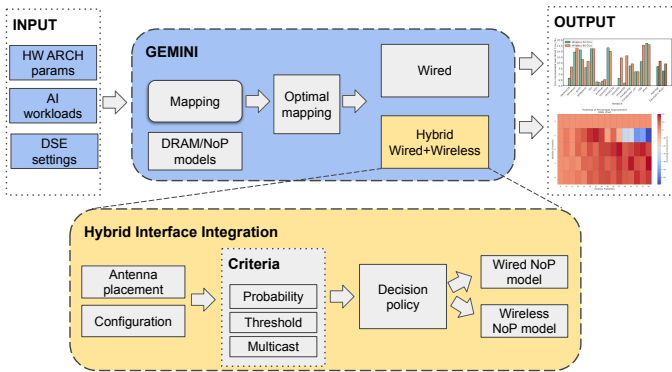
INPUT

HW ARCH params

AI workloads

DSE settings

GEMINI

Mapping

DRAM/NoP models

Optimal mapping

Wired

Hybrid Wired+Wireless

OUTPUT

Hybrid Interface Integration

Antenna placement

Configuration

Criteria

Probability

Threshold

Multicast

Decision policy

Wired NoP model

Wireless NoP model